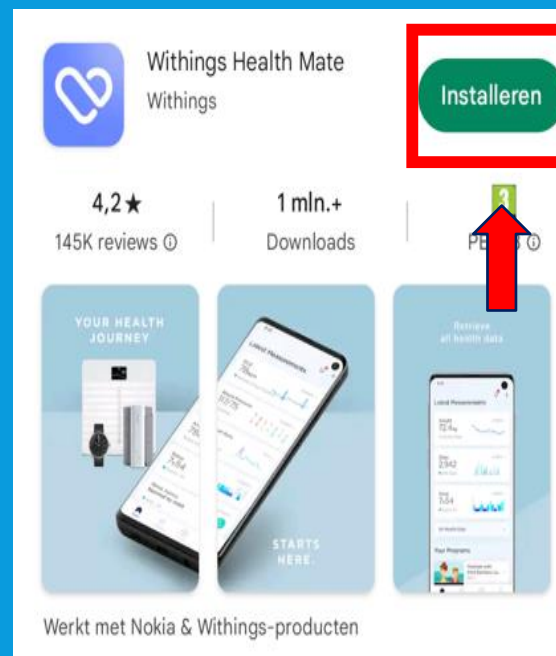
Withings Health Mate
Withings

Installeren

4,2★
145K reviews ⓘ

1 mln.+
Downloads

3
PE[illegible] ⓘ

YOUR HEALTH JOURNEY

Latest Measurements

STARTS HERE.

Retrieve all health data

Werkt met Nokia & Withings-producten